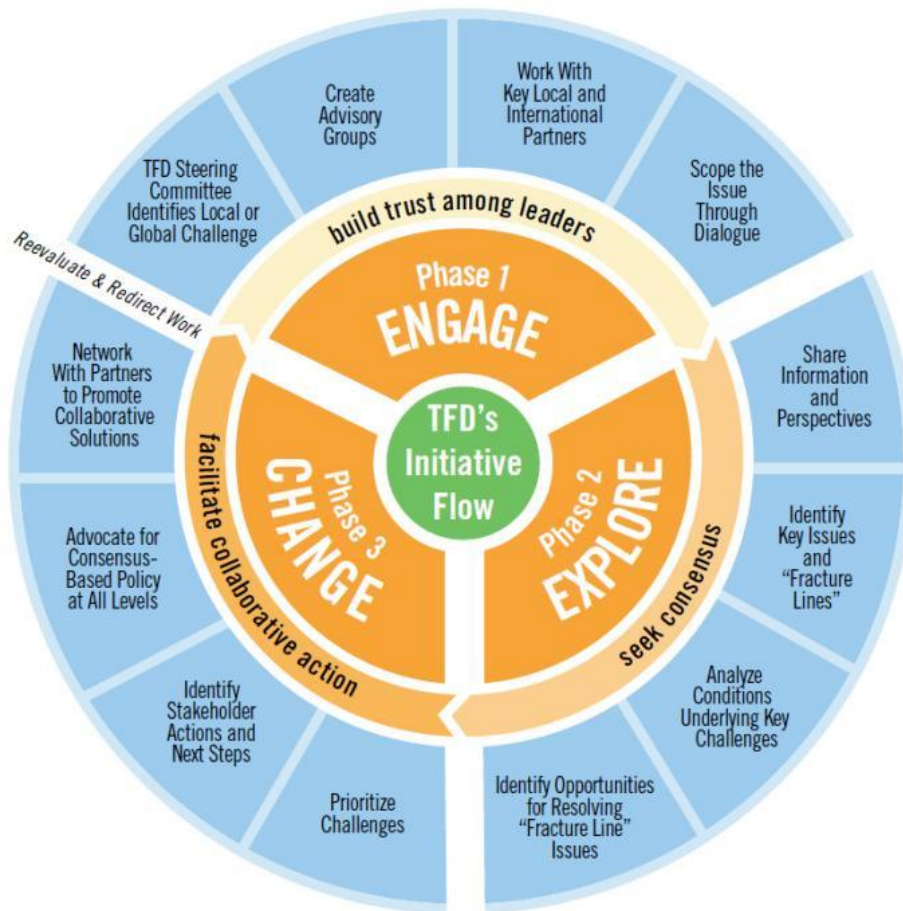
Create Advisory Groups

Work With Key Local and International Partners

Scope the Issue Through Dialogue

TFD Steering Committee Identifies Local or Global Challenge

build trust among leaders

Reevaluate & Redirect Work

Phase 1
ENGAGE

Network With Partners to Promote Collaborative Solutions

Share Information and Perspectives

TFD's Initiative Flow

facilitate collaborative action

Phase 3
CHANGE

Phase 2
EXPLORE

seek consensus

Identify Key Issues and "Fracture Lines"

Advocate for Consensus-Based Policy at All Levels

Analyze Conditions Underlying Key Challenges

Identify Stakeholder Actions and Next Steps

Prioritize Challenges

Identify Opportunities for Resolving "Fracture Line" Issues